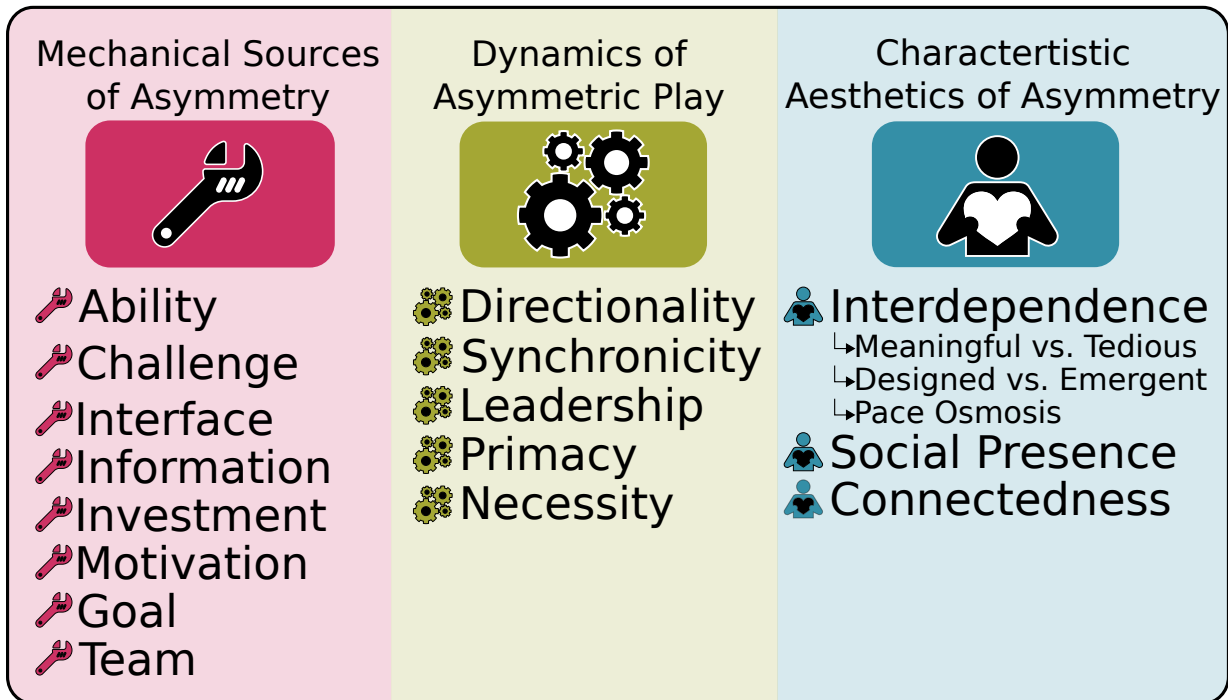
Mechanical Sources of Asymmetry

Ability
Challenge
Interface
Information
Investment
Motivation
Goal
Team

Dynamics of Asymmetric Play

Directionality
Synchronicity
Leadership
Primacy
Necessity

Charactertistic Aesthetics of Asymmetry

Interdependence
↳Meaningful vs. Tedious
↳Designed vs. Emergent
↳Pace Osmosis
Social Presence
Connectedness